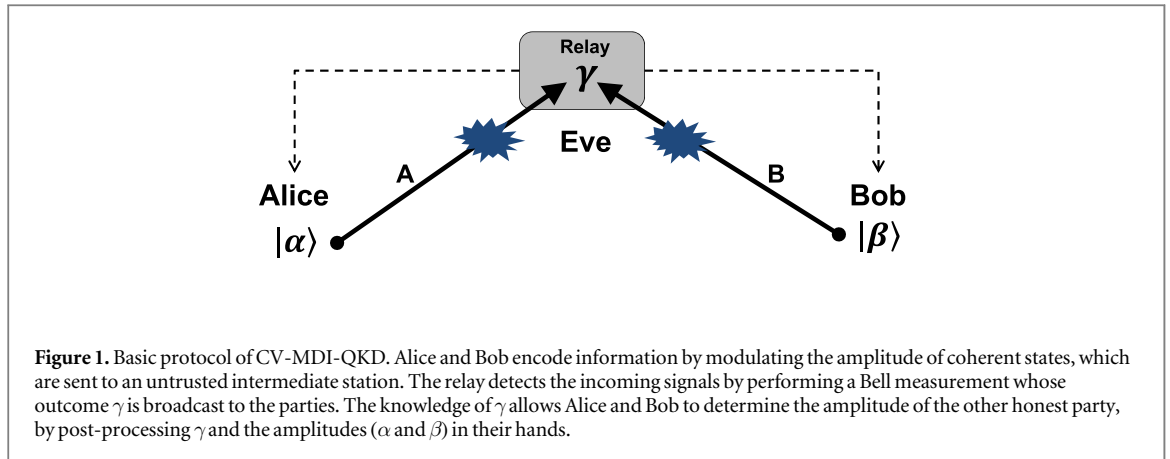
Relay
$\gamma$

Eve

A

B

Alice
$|\alpha\rangle$

Bob
$|\beta\rangle$

**Figure 1.** Basic protocol of CV-MDI-QKD. Alice and Bob encode information by modulating the amplitude of coherent states, which are sent to an untrusted intermediate station. The relay detects the incoming signals by performing a Bell measurement whose outcome $\gamma$ is broadcast to the parties. The knowledge of $\gamma$ allows Alice and Bob to determine the amplitude of the other honest party, by post-processing $\gamma$ and the amplitudes ($\alpha$ and $\beta$) in their hands.